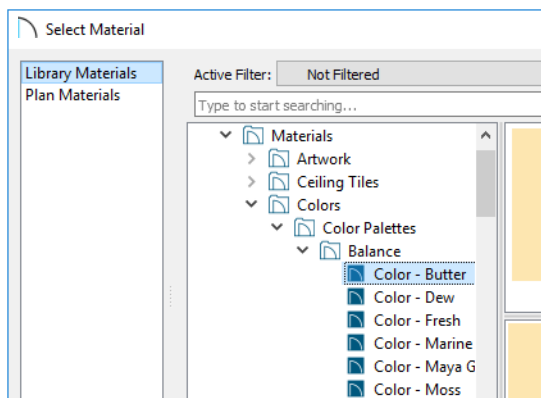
Select Material

Library Materials
Plan Materials

Active Filter: Not Filtered

Type to start searching...

Materials
Artwork
Ceiling Tiles
Colors
Color Palettes
Balance
Color - Butter
Color - Dew
Color - Fresh
Color - Marine
Color - Maya G
Color - Moss